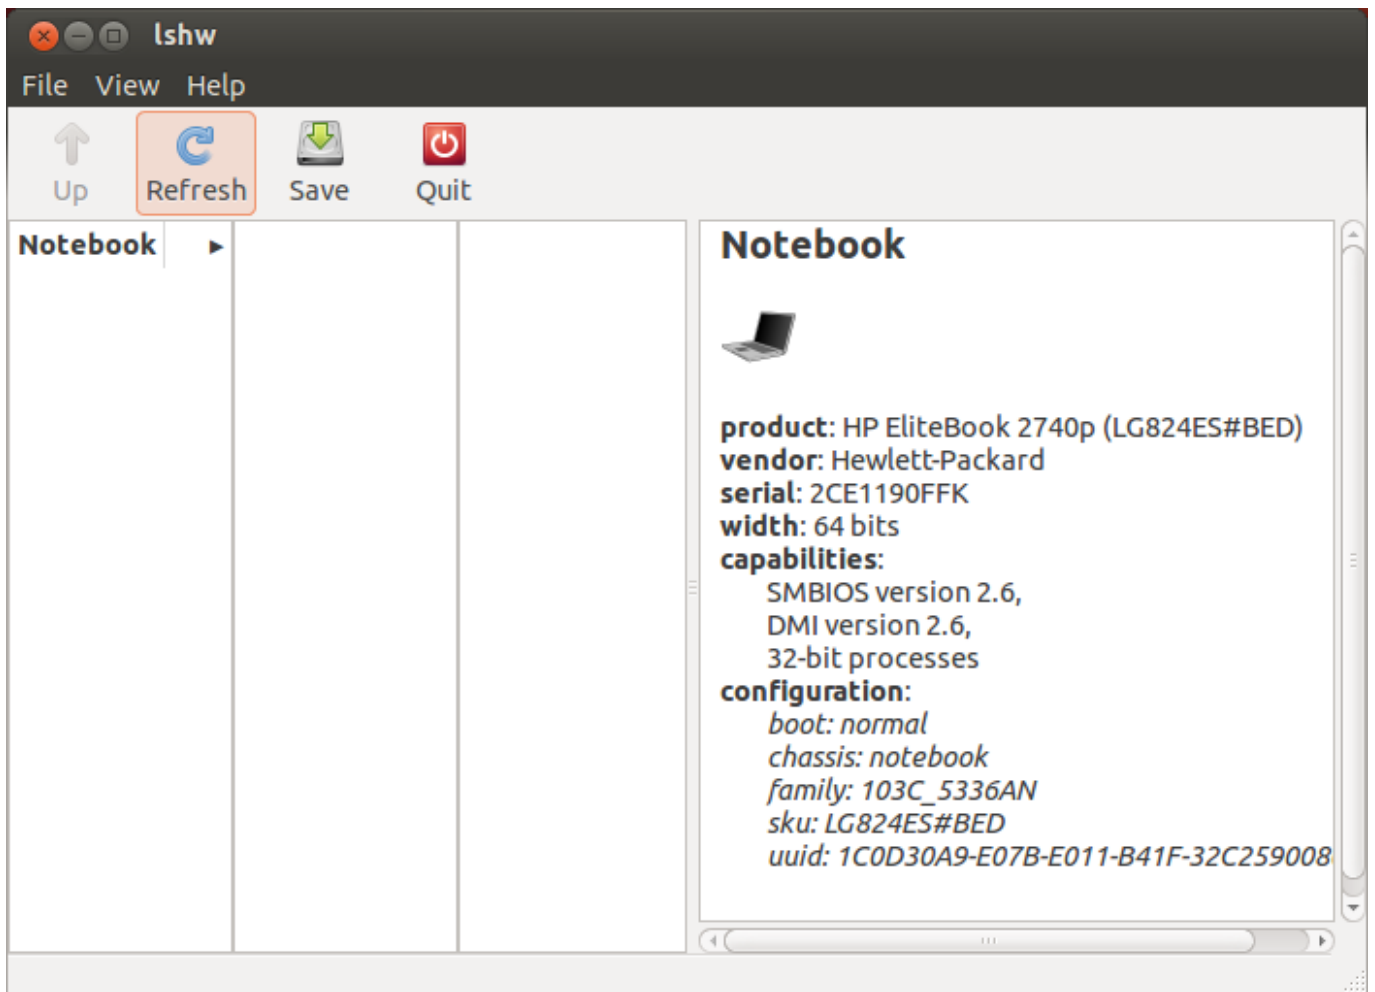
lshw

File View Help

Up Refresh Save Quit

Notebook

Notebook

product: HP EliteBook 2740p (LG824ES#BED)
vendor: Hewlett-Packard
serial: 2CE1190FFK
width: 64 bits
capabilities:
SMBIOS version 2.6,
DMI version 2.6,
32-bit processes
configuration:
boot: normal
chassis: notebook
family: 103C_5336AN
sku: LG824ES#BED
uuid: 1C0D30A9-E07B-E011-B41F-32C259008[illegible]